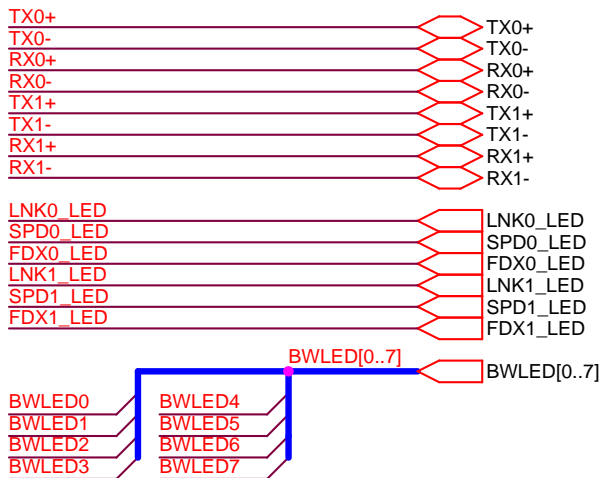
TX0+
TX0-
RX0+
RX0-
TX1+
TX1-
RX1+
RX1-

TX0+
TX0-
RX0+
RX0-
TX1+
TX1-
RX1+
RX1-

LNK0_LED
SPD0_LED
FDX0_LED
LNK1_LED
SPD1_LED
FDX1_LED

LNK0_LED
SPD0_LED
FDX0_LED
LNK1_LED
SPD1_LED
FDX1_LED

BWLED[0..7]

BWLED[0..7]

BWLED0
BWLED1
BWLED2
BWLED3

BWLED4
BWLED5
BWLED6
BWLED7